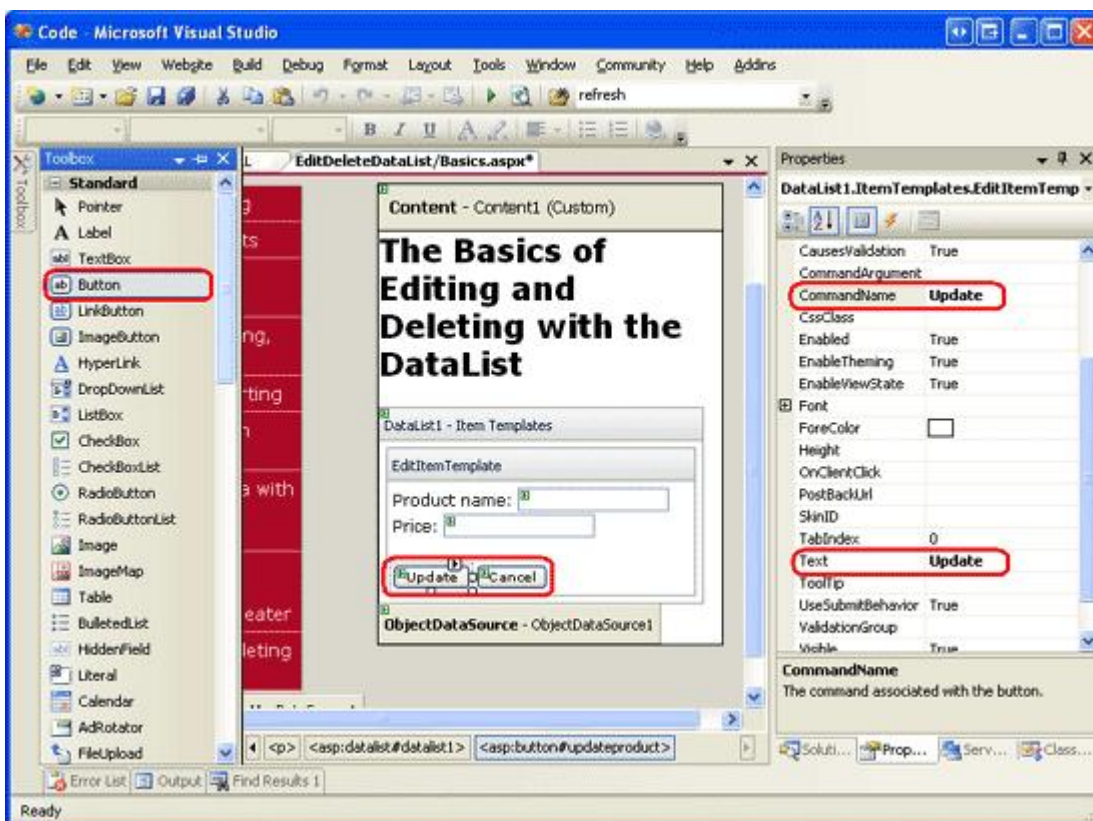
Code - Microsoft Visual Studio

File Edit View Website Build Debug Format Layout Tools Window Community Help Addins

refresh

Toolbox

Standard
Pointer
Label
TextBox
Button
LinkButton
ImageButton
HyperLink
DropDownList
ListBox
CheckBox
CheckBoxList
RadioButton
RadioButtonList
Image
ImageMap
Table
BulletedList
HiddenField
Literal
Calendar
AdRotator
FileUpload

EditDeleteDataList/Basics.aspx*

g
ts
ng,
rting
h
a with
eater
leting

Content - Content1 (Custom)

The Basics of Editing and Deleting with the DataList

DataList1 - Item Templates

EditItemTemplate

Product name:
Price:

Update Cancel

ObjectDataSource - ObjectDataSource1

<p> <asp:datalist#datalist1> <asp:button#updateproduct>

Properties

DataList1.ItemTemplates.EditItemTemp

| | |
|---|---|
| CausesValidation | True |
| CommandArgument | |
| CommandName | Update |
| CssClass | |
| Enabled | True |
| EnableTheming | True |
| EnableViewState | True |
| Font | |
| ForeColor | |
| Height | |
| OnClientClick | |
| PostBackUrl | |
| SkinID | |
| TabIndex | 0 |
| Text | Update |
| ToolTip | |
| UseSubmitBehavior | True |
| ValidationGroup | |
| Visible | True |

CommandName
The command associated with the button.

Soluti... Prop... Serv... Class...

Error List Output Find Results 1

Ready